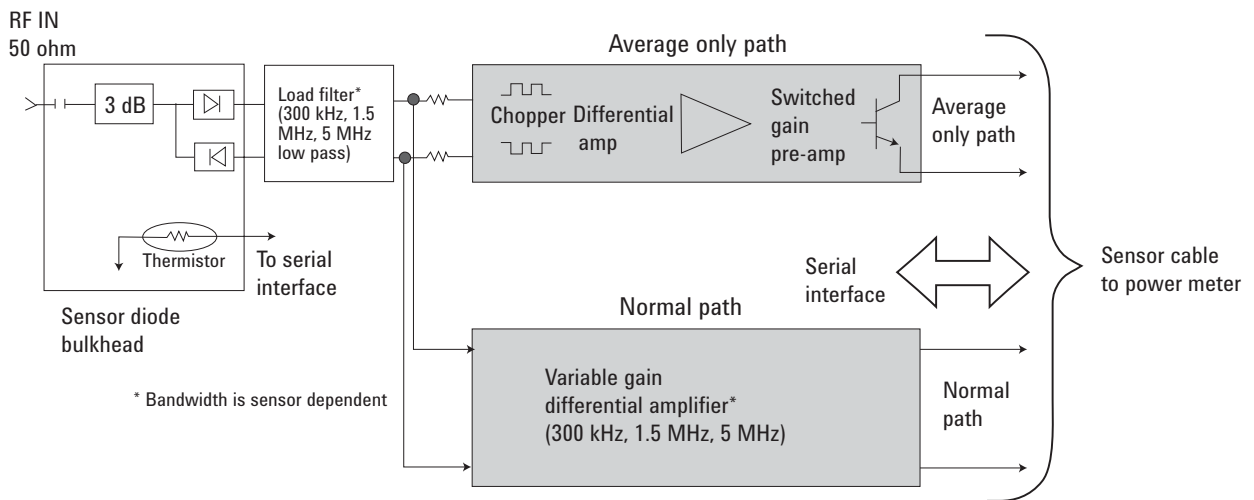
RF IN
50 ohm

3 dB

Load filter* (300 kHz, 1.5 MHz, 5 MHz low pass)

Average only path

Chopper Differential amp

Switched gain pre-amp

Average only path

Thermistor

To serial interface

Sensor diode bulkhead

Serial interface

Sensor cable to power meter

Normal path

Variable gain differential amplifier* (300 kHz, 1.5 MHz, 5 MHz)

Normal path

* Bandwidth is sensor dependent